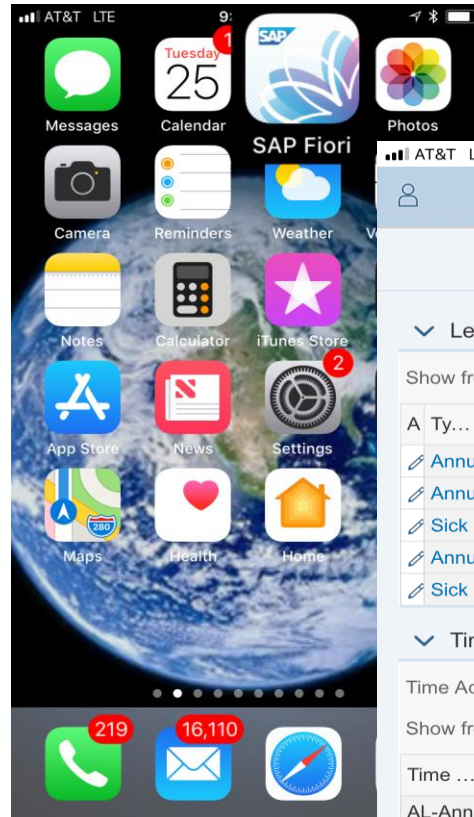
AT&T LTE 9:

Tuesday 25 1

SAP

Messages Calendar Photos

SAP Fiori

AT&T L

Camera Reminders Weather V

Le

Notes Calculator iTunes Store

Show fr

2

App Store News Settings

A Ty...

Annu

Annu

Sick

Annu

Sick

280

Maps Health Home

Tir

Time Ac

Show fr

219 16,110

Time ...

AL-Ann